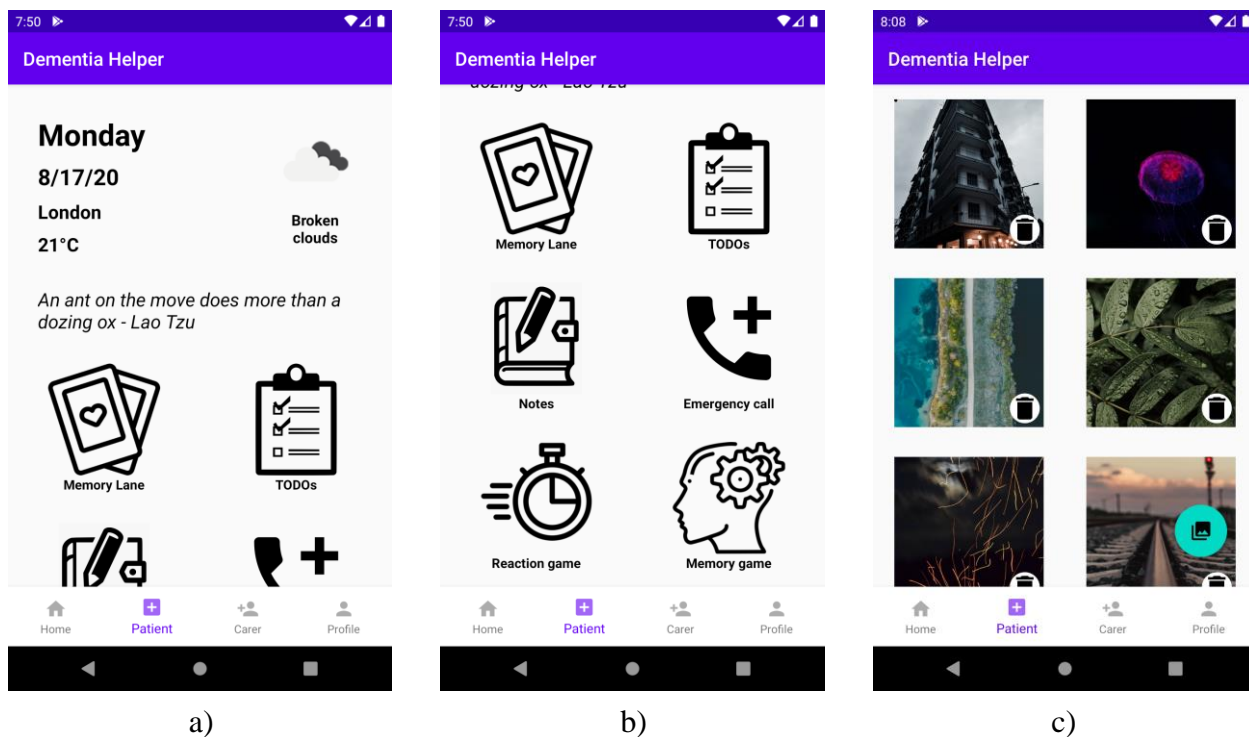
7:50

Dementia Helper

Monday

8/17/20

London

21°C

Broken clouds

An ant on the move does more than a dozing ox - Lao Tzu

Memory Lane

TODOs

Home
Patient
Carer
Profile

a)

7:50

Dementia Helper

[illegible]

Memory Lane

TODOs

Notes

Emergency call

Reaction game

Memory game

Home
Patient
Carer
Profile

b)

8:08

Dementia Helper

Home
Patient
Carer
Profile

c)